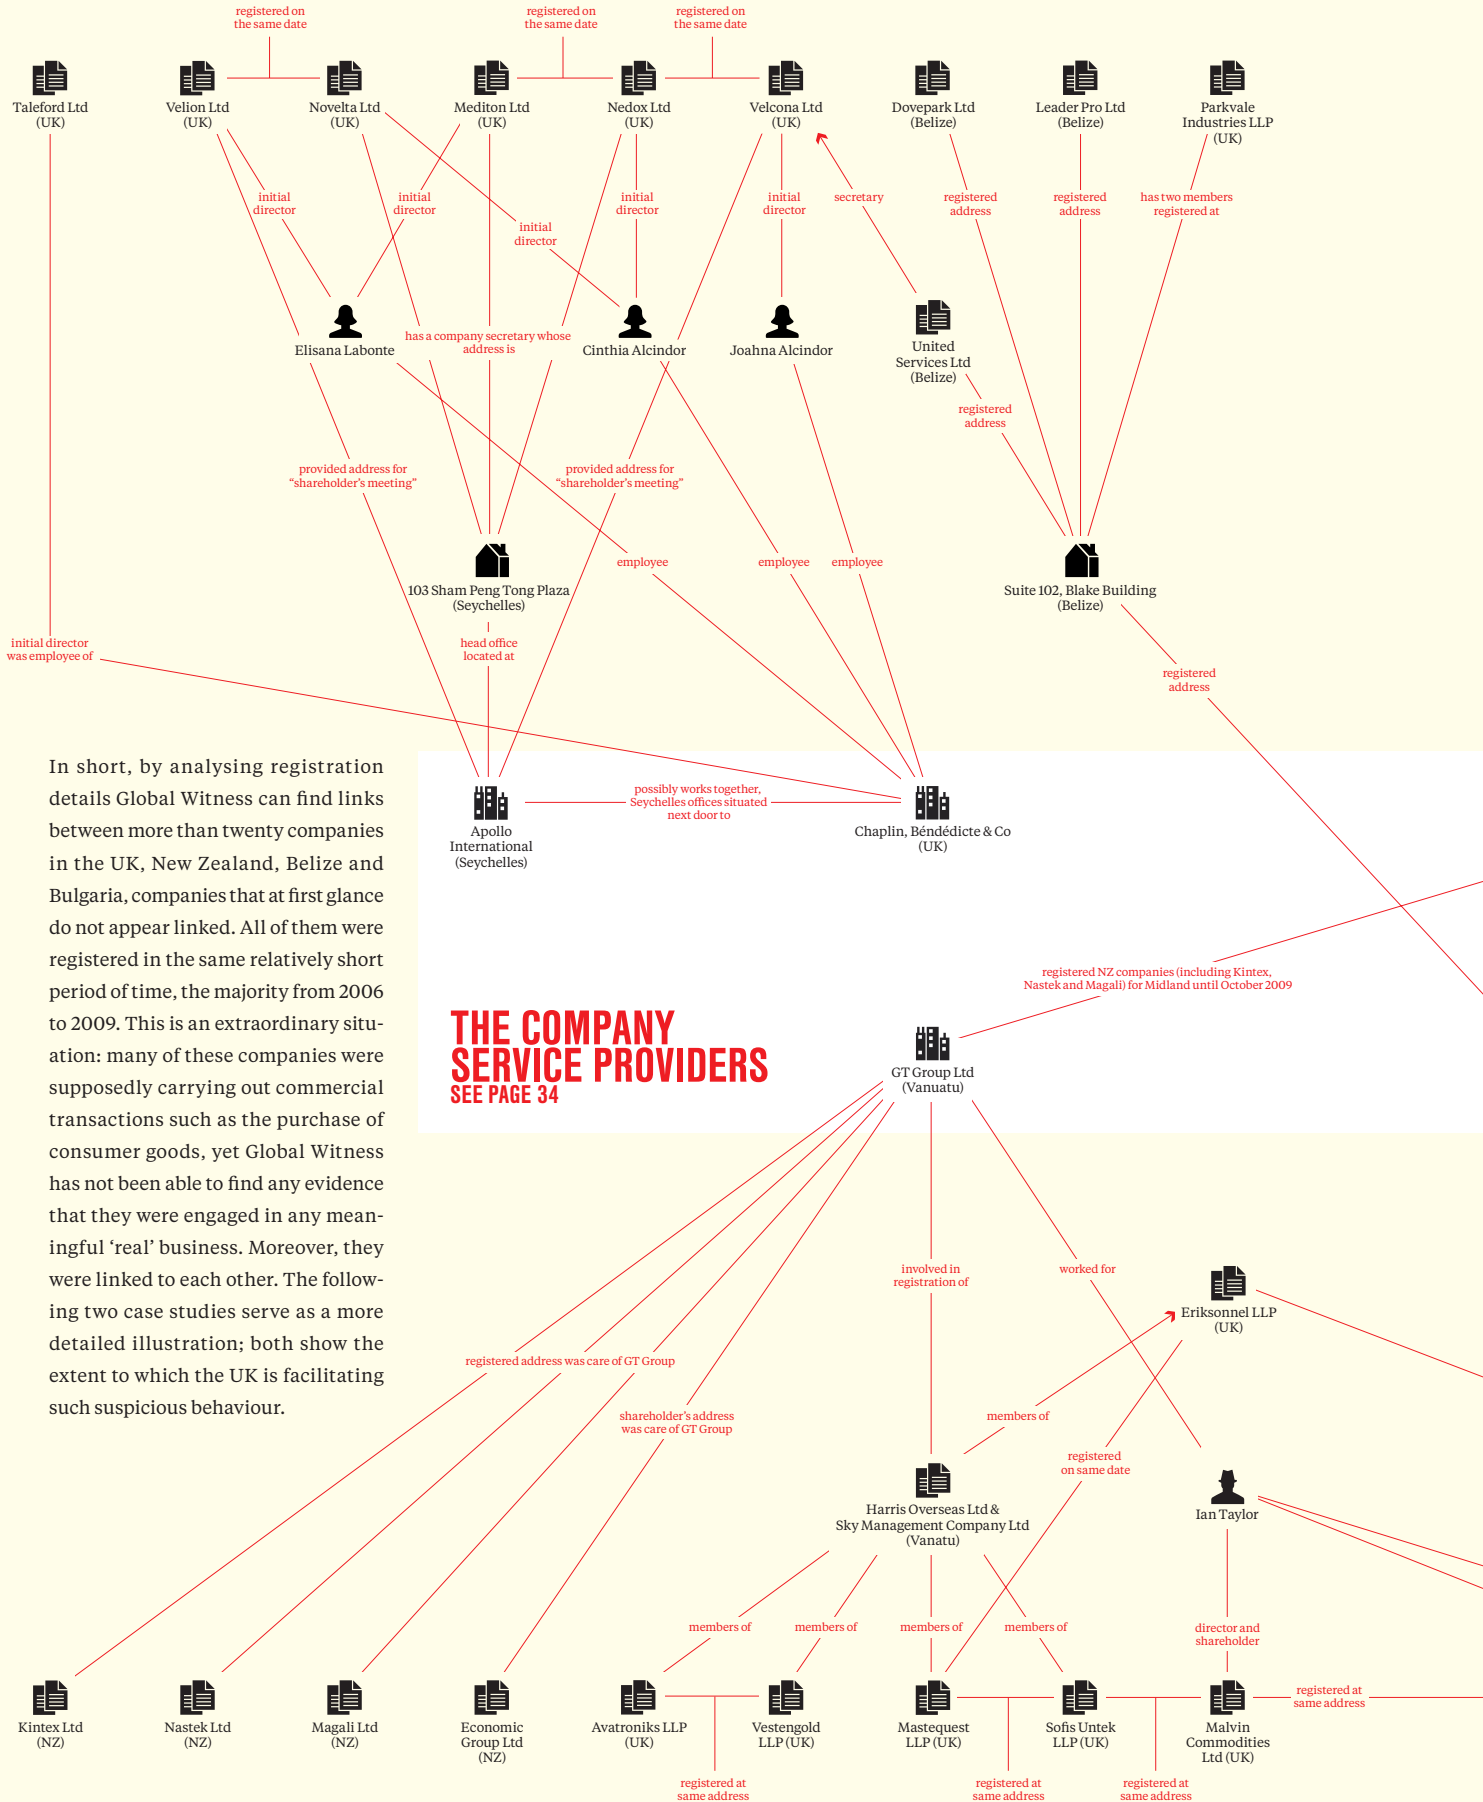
registered on the same date

registered on the same date

registered on the same date

Taleford Ltd (UK)

Velion Ltd (UK)

Novelta Ltd (UK)

Mediton Ltd (UK)

Nedox Ltd (UK)

Velcona Ltd (UK)

Dovepark Ltd (Belize)

Leader Pro Ltd (Belize)

Parkvale Industries LLP (UK)

initial director

initial director

initial director

initial director

initial director

secretary

registered address

registered address

has two members registered at

has a company secretary whose address is

Elisana Labonte

Cinthia Alcindor

Joahna Alcindor

United Services Ltd (Belize)

registered address

provided address for "shareholder's meeting"

provided address for "shareholder's meeting"

employee

employee

employee

103 Sham Peng Tong Plaza (Seychelles)

Suite 102, Blake Building (Belize)

initial director was employee of

head office located at

registered address

In short, by analysing registration details Global Witness can find links between more than twenty companies in the UK, New Zealand, Belize and Bulgaria, companies that at first glance do not appear linked. All of them were registered in the same relatively short period of time, the majority from 2006 to 2009. This is an extraordinary situation: many of these companies were supposedly carrying out commercial transactions such as the purchase of consumer goods, yet Global Witness has not been able to find any evidence that they were engaged in any meaningful 'real' business. Moreover, they were linked to each other. The following two case studies serve as a more detailed illustration; both show the extent to which the UK is facilitating such suspicious behaviour.

Apollo International (Seychelles)

possibly works together, Seychelles offices situated next door to

Chaplin, Béndédicte & Co (UK)

registered NZ companies (including Kintex, Nastek and Magali) for Midland until October 2009

THE COMPANY SERVICE PROVIDERS
SEE PAGE 34

GT Group Ltd (Vanuatu)

involved in registration of

worked for

Eriksonnel LLP (UK)

registered address was care of GT Group

shareholder's address was care of GT Group

members of

registered on same date

Harris Overseas Ltd & Sky Management Company Ltd (Vanatu)

Ian Taylor

members of

members of

members of

members of

director and shareholder

registered at same address

Kintex Ltd (NZ)

Nastek Ltd (NZ)

Magali Ltd (NZ)

Economic Group Ltd (NZ)

Avatroniks LLP (UK)

Vestengold LLP (UK)

Mastequest LLP (UK)

Sofis Untek LLP (UK)

Malvin Commodities Ltd (UK)

registered at same address

registered at same address

registered at same address